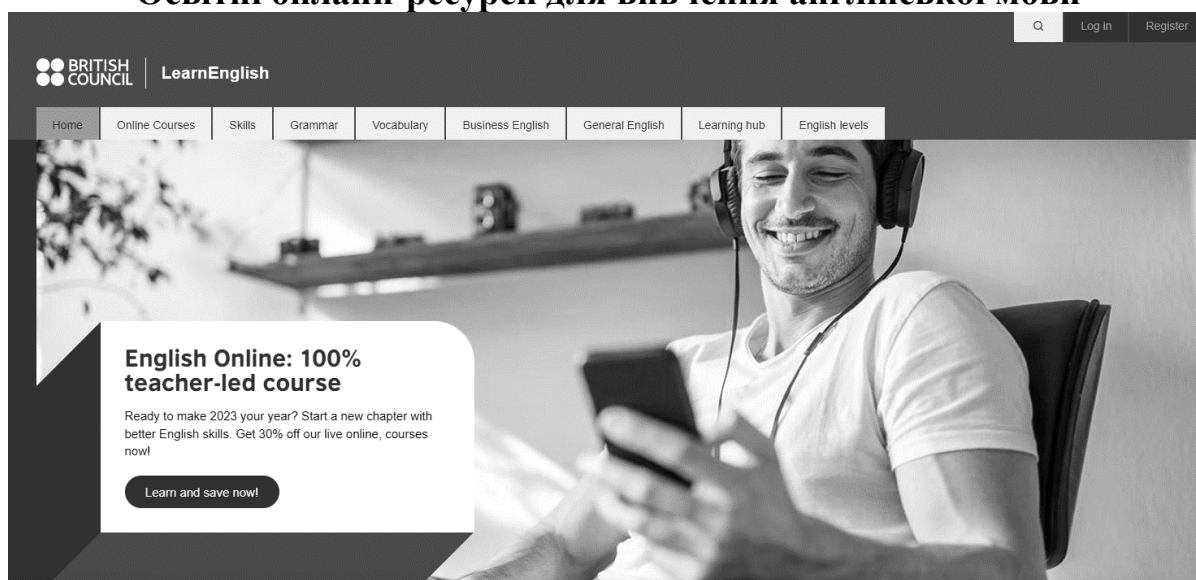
Освітні онлайн-ресурси для вивчення англійської мови

Log in Register

BRITISH COUNCIL LearnEnglish

Home Online Courses Skills Grammar Vocabulary Business English General English Learning hub English levels

English Online: 100% teacher-led course

Ready to make 2023 your year? Start a new chapter with better English skills. Get 30% off our live online, courses now!

Learn and save now!